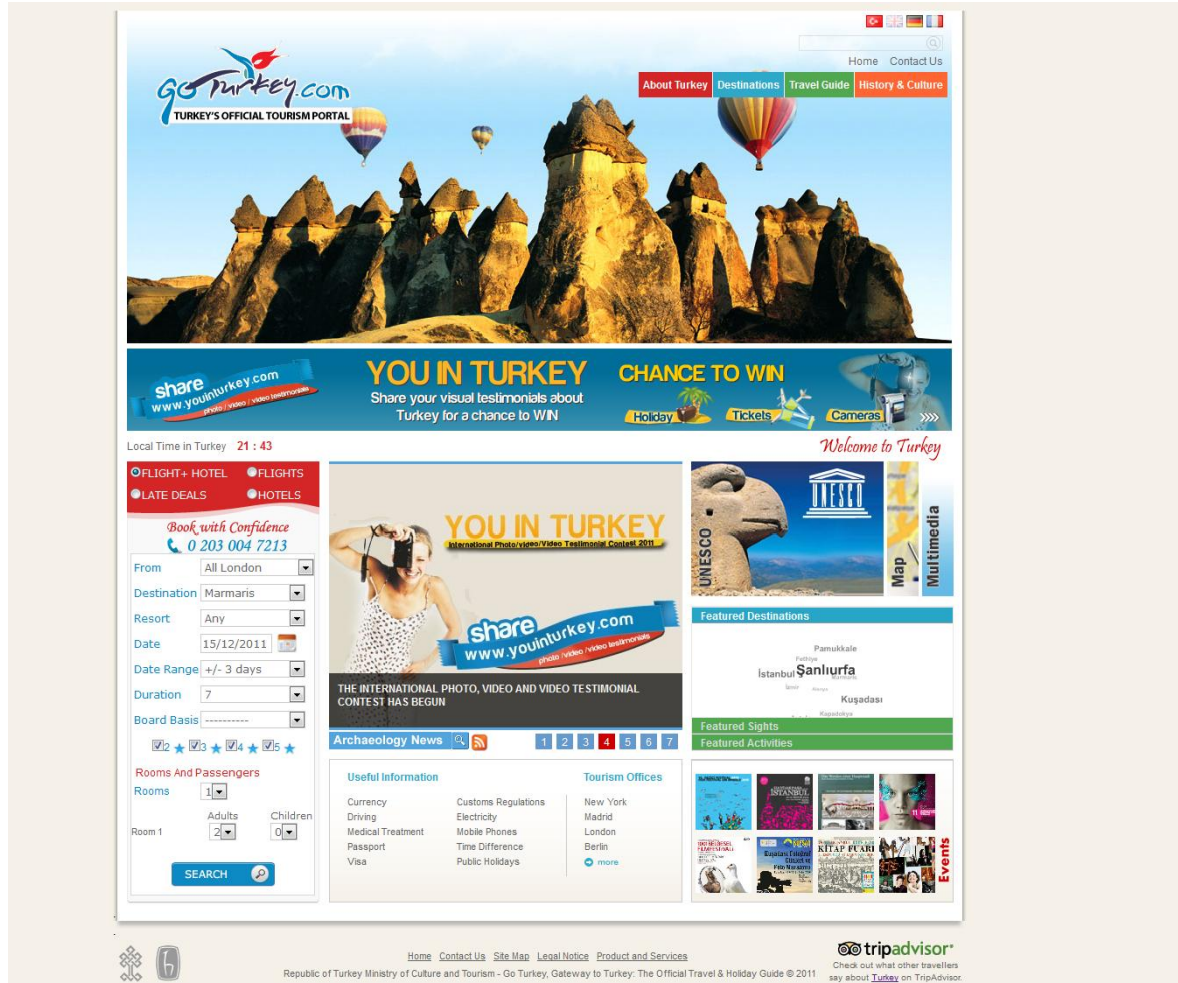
Home Contact Us

About Turkey Destinations Travel Guide History & Culture

GoTurkey.com
TURKEY'S OFFICIAL TOURISM PORTAL

share www.youinturkey.com photo / video / video testimonials

YOU IN TURKEY
Share your visual testimonials about Turkey for a chance to WIN

CHANCE TO WIN
Holiday Tickets Cameras

Local Time in Turkey 21 : 43

Welcome to Turkey

FLIGHT+ HOTEL FLIGHTS
LATE DEALS HOTELS

Book with Confidence
0 203 004 7213

| From | All London |
|---|---|
| Destination | Marmaris |
| Resort | Any |
| Date | 15/12/2011 |
| Date Range | +/- 3 days |
| Duration | 7 |
| Board Basis | ---------- |

2 3 4 5

Rooms And Passengers
Rooms 1
Adults Children
Room 1 2 0

SEARCH

YOU IN TURKEY
International Photo/video/Video Testimonial Contest 2011

share www.youinturkey.com photo / video / video testimonials

THE INTERNATIONAL PHOTO, VIDEO AND VIDEO TESTIMONIAL CONTEST HAS BEGUN

Archaeology News

1 2 3 4 5 6 7

UNESCO

UNESCO Map Multimedia

Featured Destinations

Pamukkale
Fethiye
İstanbul Şanlıurfa
Marmaris
İzmir Alanya
Kuşadası
Kapadokya

Featured Sights
Featured Activities

Useful Information

Currency
Driving
Medical Treatment
Passport
Visa

Customs Regulations
Electricity
Mobile Phones
Time Difference
Public Holidays

Tourism Offices

New York
Madrid
London
Berlin
more

İSTANBUL

KİTAP FUARI

Events

Home Contact Us Site Map Legal Notice Product and Services

Republic of Turkey Ministry of Culture and Tourism - Go Turkey, Gateway to Turkey: The Official Travel & Holiday Guide © 2011

tripadvisor
Check out what other travellers say about Turkey on TripAdvisor.